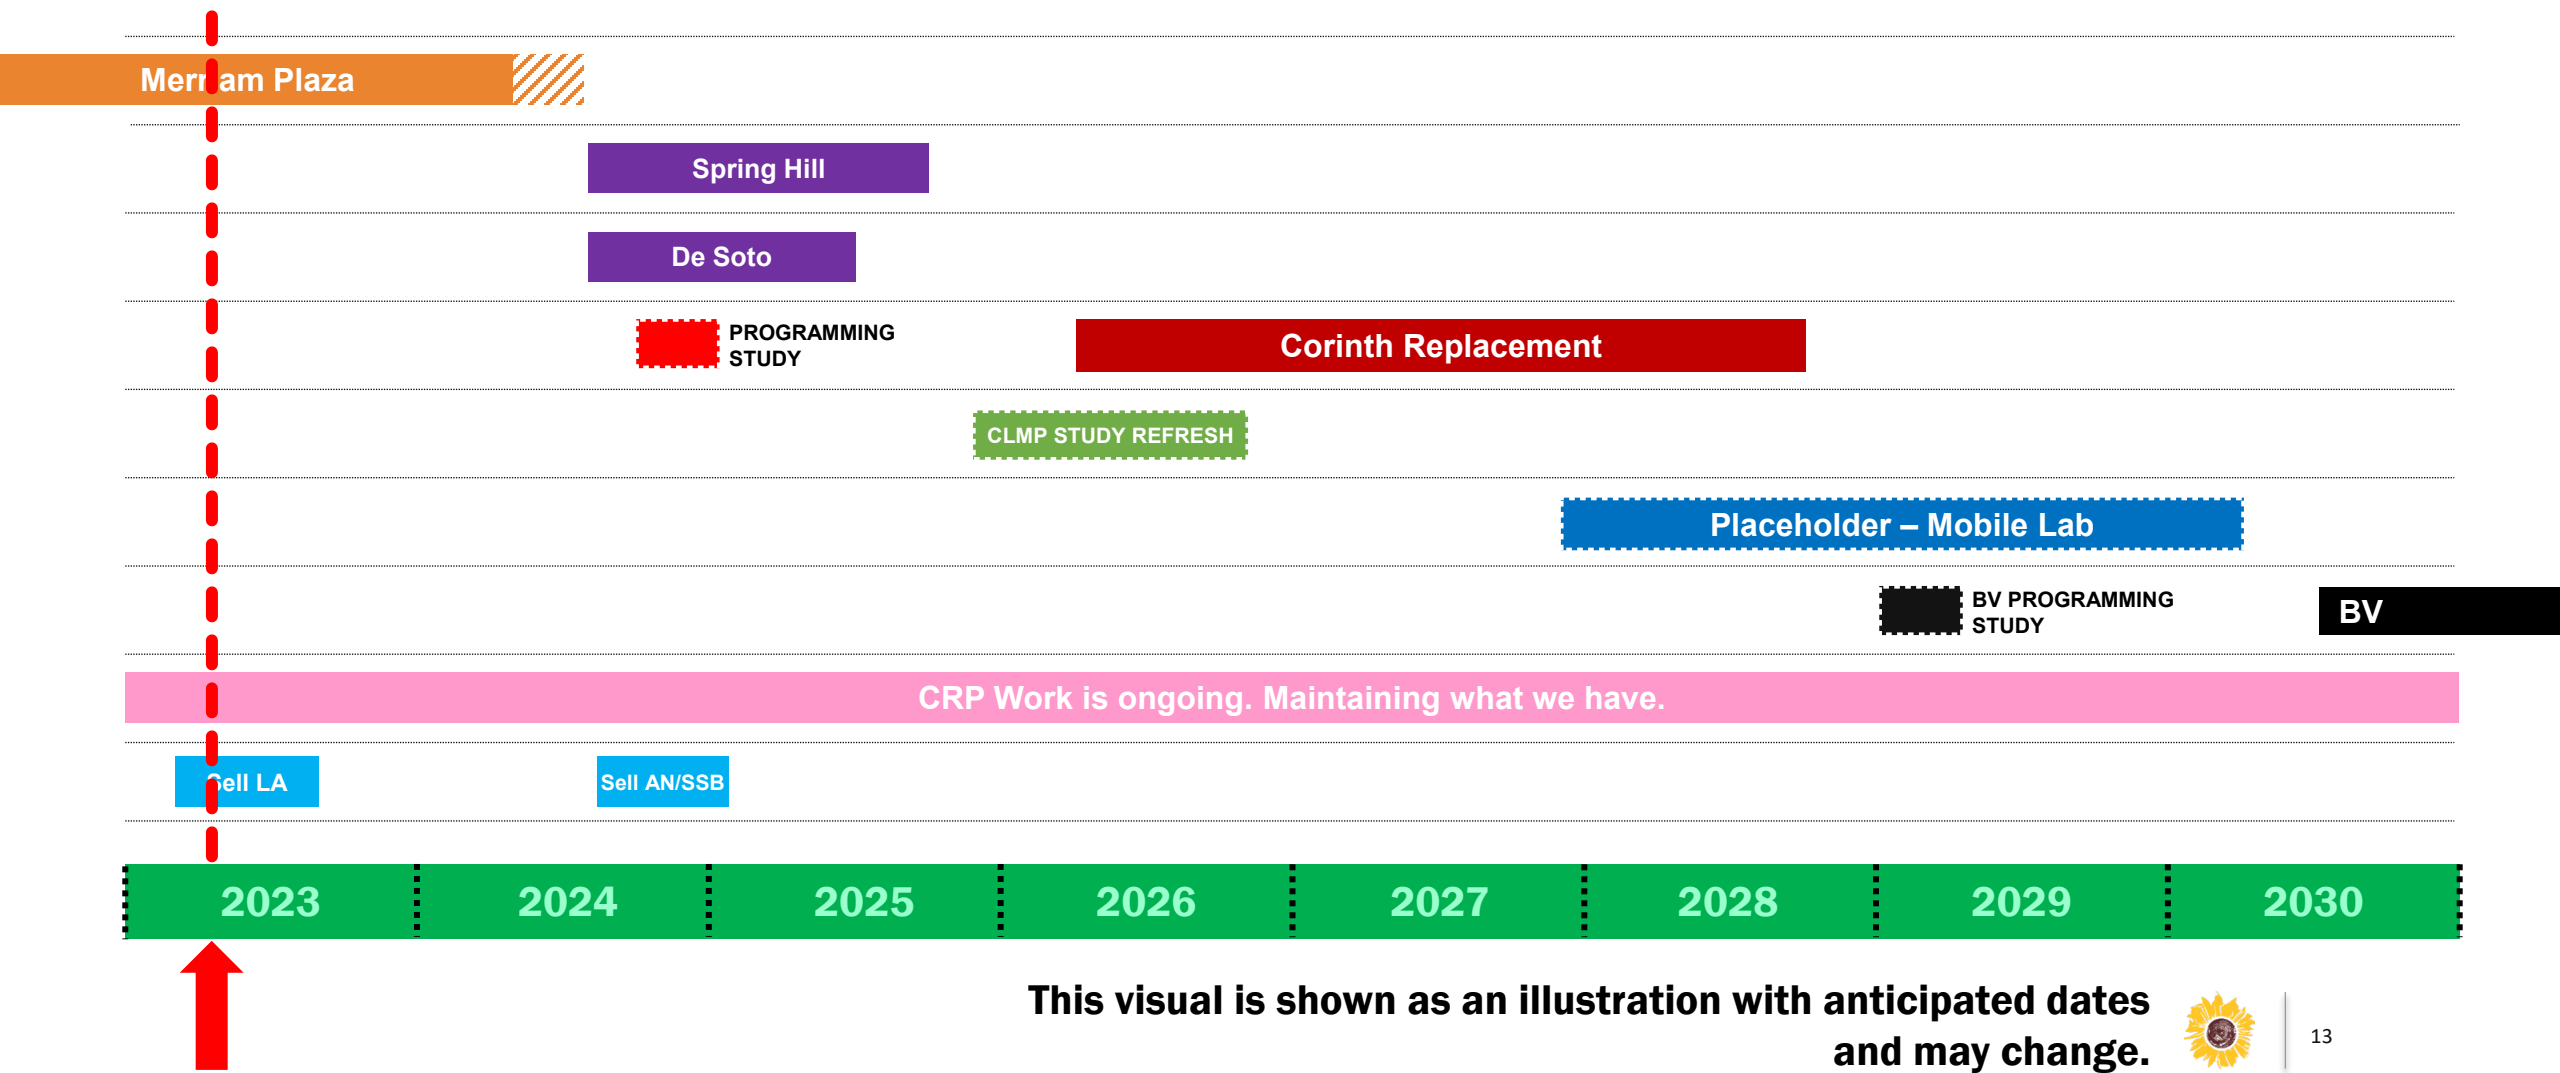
Merr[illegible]am Plaza

Spring Hill

De Soto

PROGRAMMING STUDY

Corinth Replacement

CLMP STUDY REFRESH

Placeholder – Mobile Lab

BV PROGRAMMING STUDY

BV

CRP Work is ongoing. Maintaining what we have.

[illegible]ell LA

Sell AN/SSB

| 2023 | 2024 | 2025 | 2026 | 2027 | 2028 | 2029 | 2030 |
|---|---|---|---|---|---|---|---|

This visual is shown as an illustration with anticipated dates and may change.

13